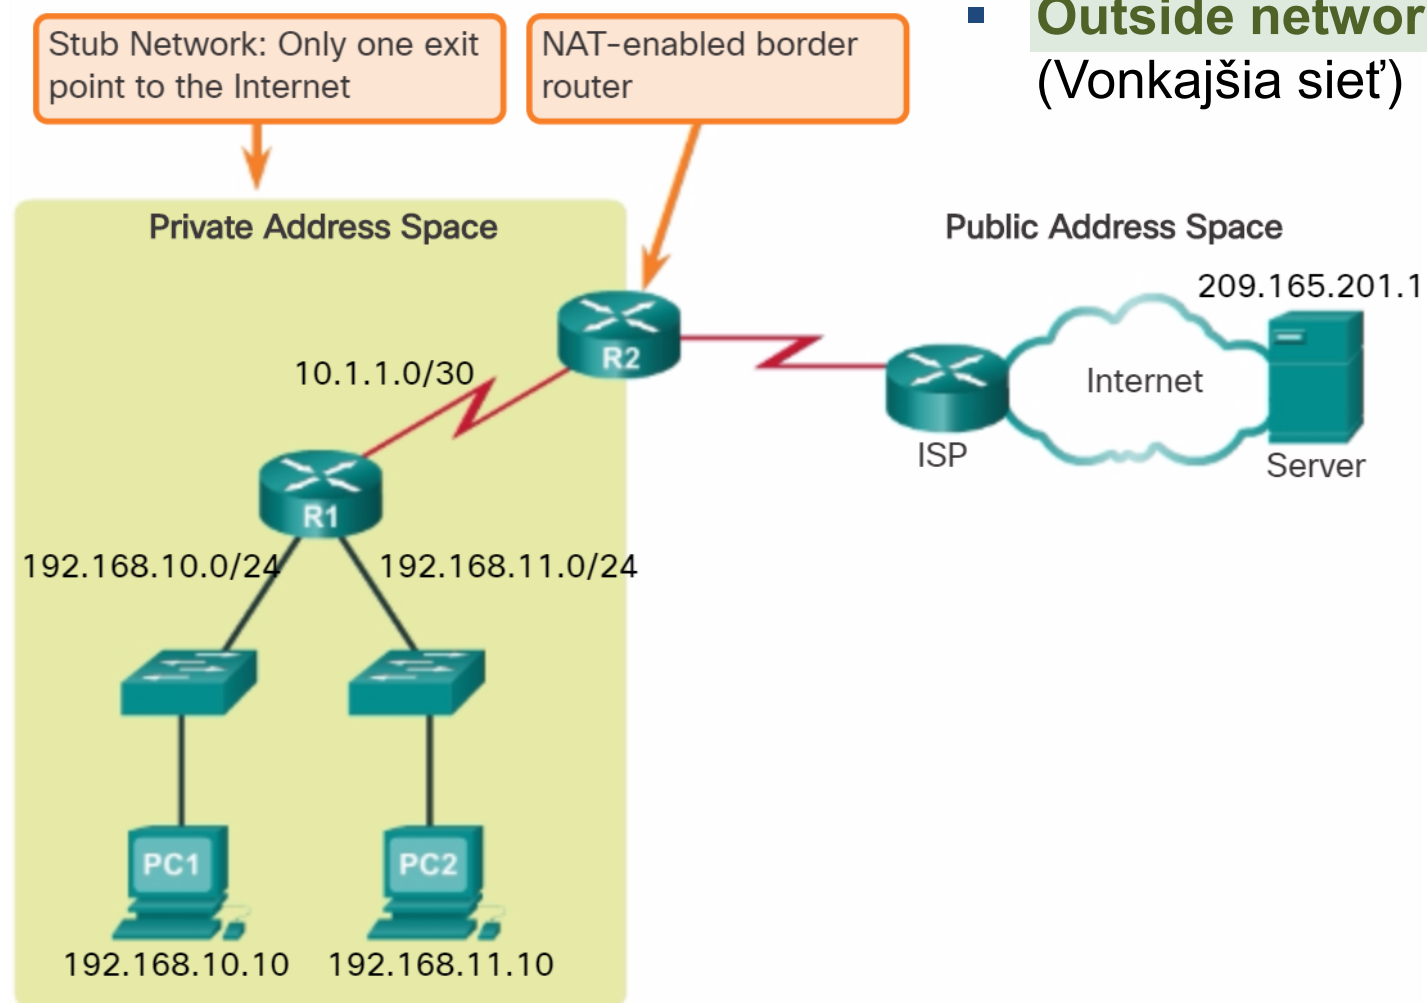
Stub Network: Only one exit point to the Internet

NAT-enabled border router

Outside networ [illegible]
(Vonkajšia sieť)

Private Address Space

Public Address Space

209.165.201.1

R2

10.1.1.0/30

Internet

ISP

Server

R1

192.168.10.0/24

192.168.11.0/24

PC1

PC2

192.168.10.10

192.168.11.10